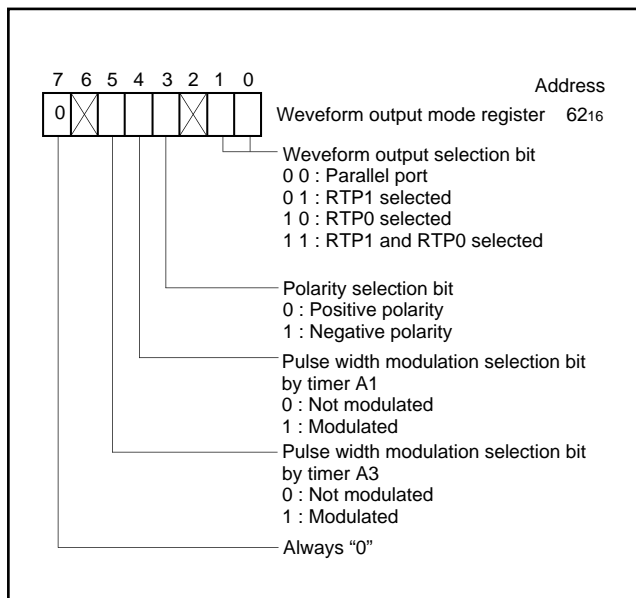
7 6 5 4 3 2 1 0

0

Address

Weveform output mode register $62_{16}$

Weveform output selection bit
0 0 : Parallel port
0 1 : RTP1 selected
1 0 : RTP0 selected
1 1 : RTP1 and RTP0 selected

Polarity selection bit
0 : Positive polarity
1 : Negative polarity

Pulse width modulation selection bit by timer A1
0 : Not modulated
1 : Modulated

Pulse width modulation selection bit by timer A3
0 : Not modulated
1 : Modulated

Always "0"